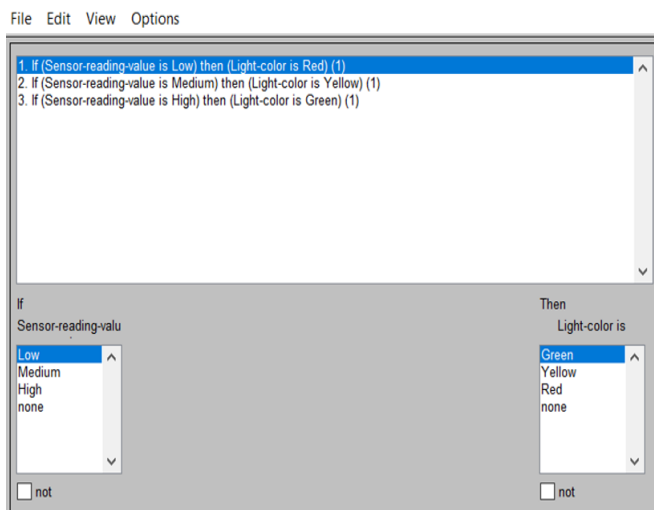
File Edit View Options

1. If (Sensor-reading-value is Low) then (Light-color is Red) (1)
2. If (Sensor-reading-value is Medium) then (Light-color is Yellow) (1)
3. If (Sensor-reading-value is High) then (Light-color is Green) (1)

If
Sensor-reading-valu

Low
Medium
High
none

not

Then
Light-color is

Green
Yellow
Red
none

not